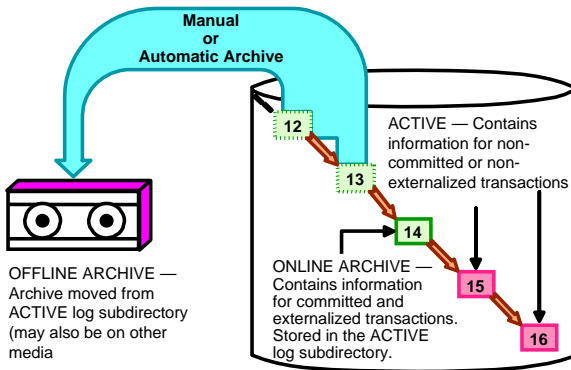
Manual
or
Automatic Archive

12

13

ACTIVE — Contains information for non-committed or non-externalized transactions

14

15

16

OFFLINE ARCHIVE — Archive moved from ACTIVE log subdirectory (may also be on other media

ONLINE ARCHIVE — Contains information for committed and externalized transactions. Stored in the ACTIVE log subdirectory.